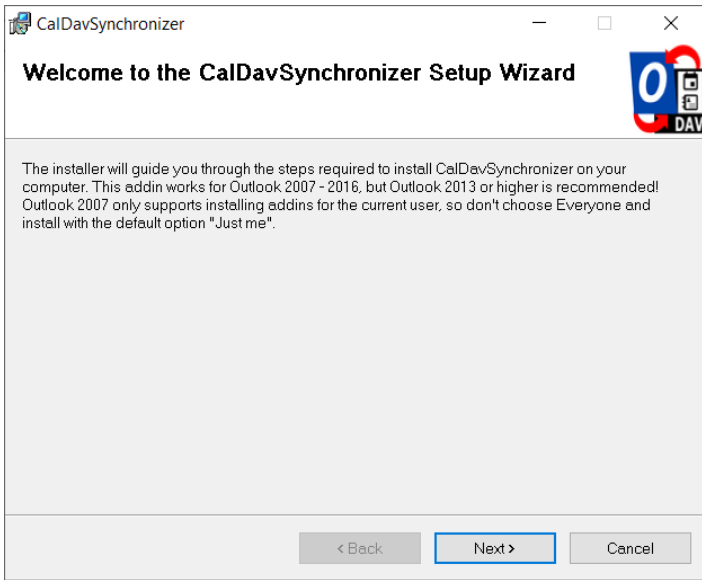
CalDavSynchronizer

Welcome to the CalDavSynchronizer Setup Wizard

DAV

The installer will guide you through the steps required to install CalDavSynchronizer on your computer. This addin works for Outlook 2007 - 2016, but Outlook 2013 or higher is recommended! Outlook 2007 only supports installing addins for the current user, so don't choose Everyone and install with the default option "Just me".

< Back Next > Cancel